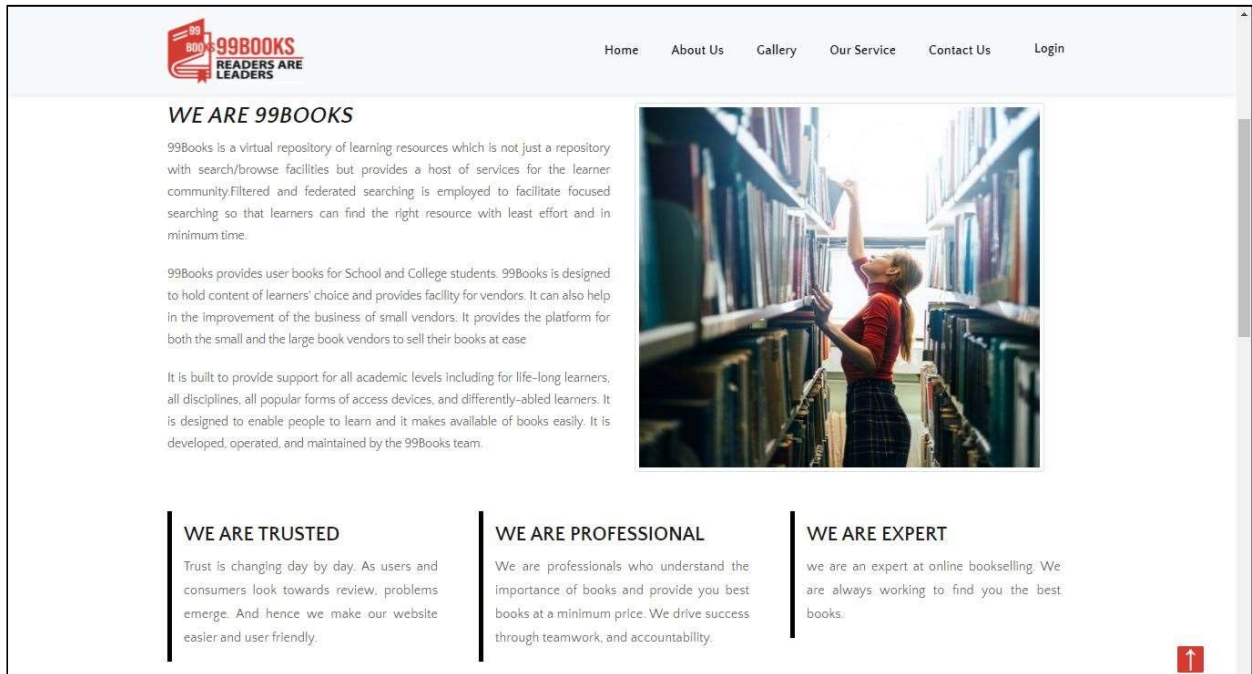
99 800 99BOOKS READERS ARE LEADERS

Home About Us Gallery Our Service Contact Us Login

WE ARE 99BOOKS

99Books is a virtual repository of learning resources which is not just a repository with search/browse facilities but provides a host of services for the learner community.Filtered and federated searching is employed to facilitate focused searching so that learners can find the right resource with least effort and in minimum time.

99Books provides user books for School and College students. 99Books is designed to hold content of learners' choice and provides facility for vendors. It can also help in the improvement of the business of small vendors. It provides the platform for both the small and the large book vendors to sell their books at ease

It is built to provide support for all academic levels including for life-long learners, all disciplines, all popular forms of access devices, and differently-abled learners. It is designed to enable people to learn and it makes available of books easily. It is developed, operated, and maintained by the 99Books team.

WE ARE TRUSTED

Trust is changing day by day. As users and consumers look towards review, problems emerge. And hence we make our website easier and user friendly.

WE ARE PROFESSIONAL

We are professionals who understand the importance of books and provide you best books at a minimum price. We drive success through teamwork, and accountability.

WE ARE EXPERT

we are an expert at online bookselling. We are always working to find you the best books.